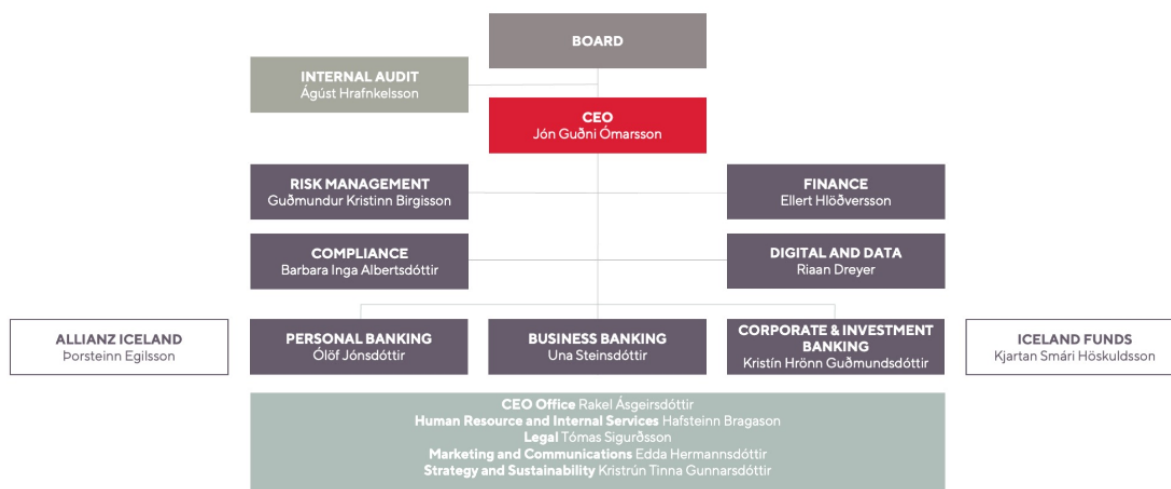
BOARD

INTERNAL AUDIT
Ágúst Hrafnkelsson

CEO
Jón Guðni Ómarsson

RISK MANAGEMENT
Guðmundur Kristinn Birgisson

FINANCE
Ellert Hlöðversson

COMPLIANCE
Barbara Inga Albertsdóttir

DIGITAL AND DATA
Riaan Dreyer

ALLIANZ ICELAND
Þorsteinn Egilsson

PERSONAL BANKING
Ólöf Jónsdóttir

BUSINESS BANKING
Una Steinsdóttir

CORPORATE & INVESTMENT BANKING
Kristín Hrönn Guðmundsdóttir

ICELAND FUNDS
Kjartan Smári Höskuldsson

CEO Office Rakel Ásgeirsdóttir
Human Resource and Internal Services Hafsteinn Bragason
Legal Tómas Sigurðsson
Marketing and Communications Edda Hermannsdóttir
Strategy and Sustainability Kristrún Tinna Gunnarsdóttir